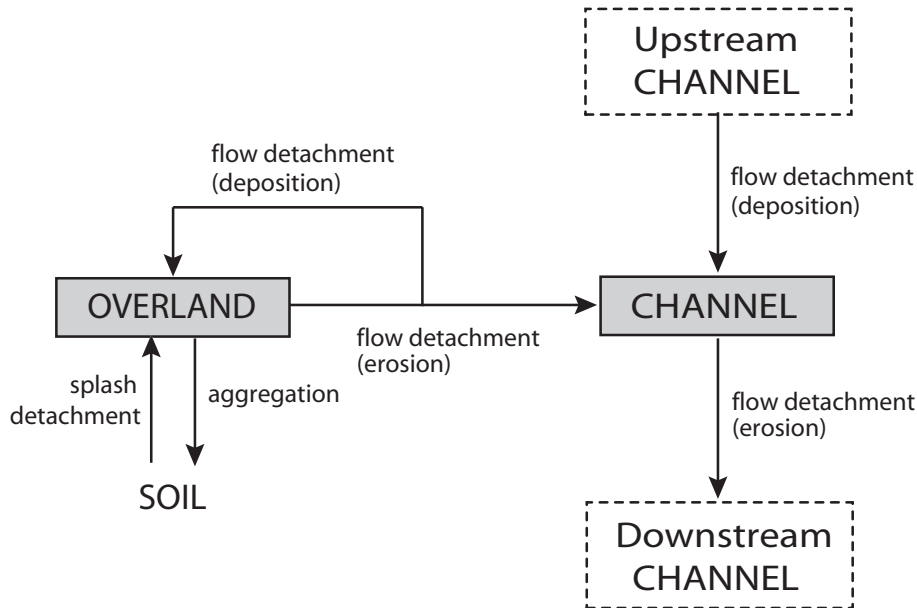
Upstream CHANNEL

flow detachment (deposition)

flow detachment (deposition)

OVERLAND

CHANNEL

flow detachment (erosion)

splash detachment

aggregation

flow detachment (erosion)

SOIL

Downstream CHANNEL